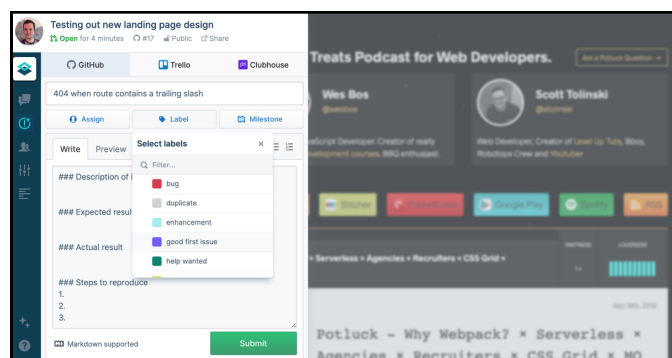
Testing out new landing page design
Open for 4 minutes #17 Public Share

GitHub
Trello
Clubhouse

404 when route contains a trailing slash

Assign
Label
Milestone

Write Preview

### Description of i

### Expected result

### Actual result

### Steps to reproduce
1.
2.
3.

Select labels
×
Filter...
bug
duplicate
enhancement
good first issue
help wanted

Markdown supported
Submit

Treats Podcast for Web Developers.
Ask a Potluck Question →
Wes Bos
@wesbos
Scott Tolinski
@stolinski
JavaScript Developer. Creator of really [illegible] development courses. BBQ enthusiast.
Web Developer, Creator of Level Up Tuts, Bboy, Robotops Crew and Youtuber
Stitcher
PocketCasts
Google Play
Spotify
RSS
Serverless × Agencies × Recruiters × CSS Grid ×
Potluck – Why Webpack? × Serverless ×
Agencies × Recruiters × CSS Grid × MO